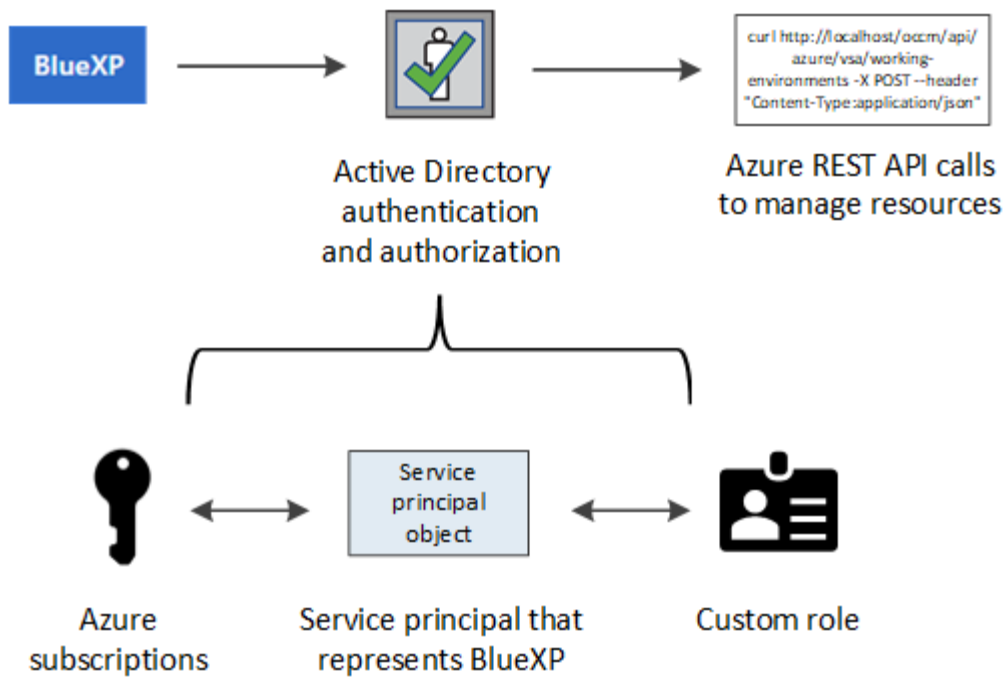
BlueXP

Active Directory authentication and authorization

curl http://localhost/occm/api/azure/vsa/working-environments -X POST --header "Content-Type:application/json"

Azure REST API calls to manage resources

Service principal object

Azure subscriptions

Service principal that represents BlueXP

Custom role